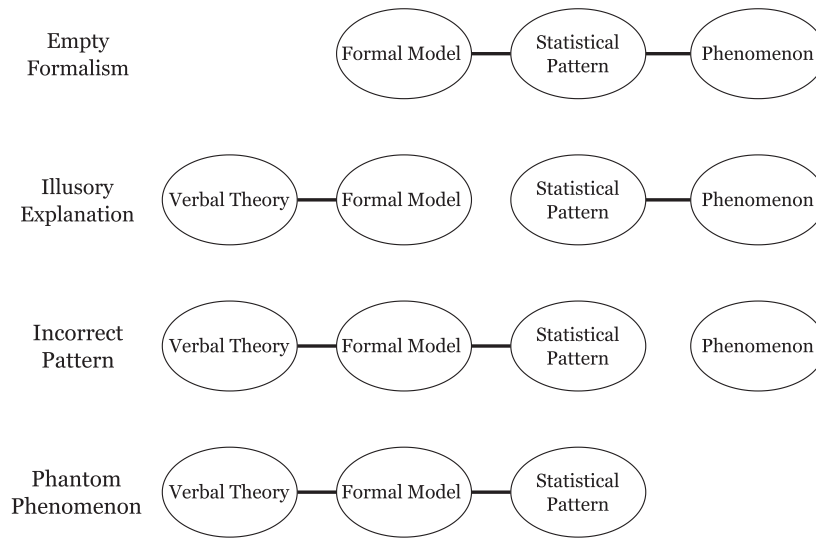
Empty Formalism

Formal Model

Statistical Pattern

Phenomenon

Illusory Explanation

Verbal Theory

Formal Model

Statistical Pattern

Phenomenon

Incorrect Pattern

Verbal Theory

Formal Model

Statistical Pattern

Phenomenon

Phantom Phenomenon

Verbal Theory

Formal Model

Statistical Pattern